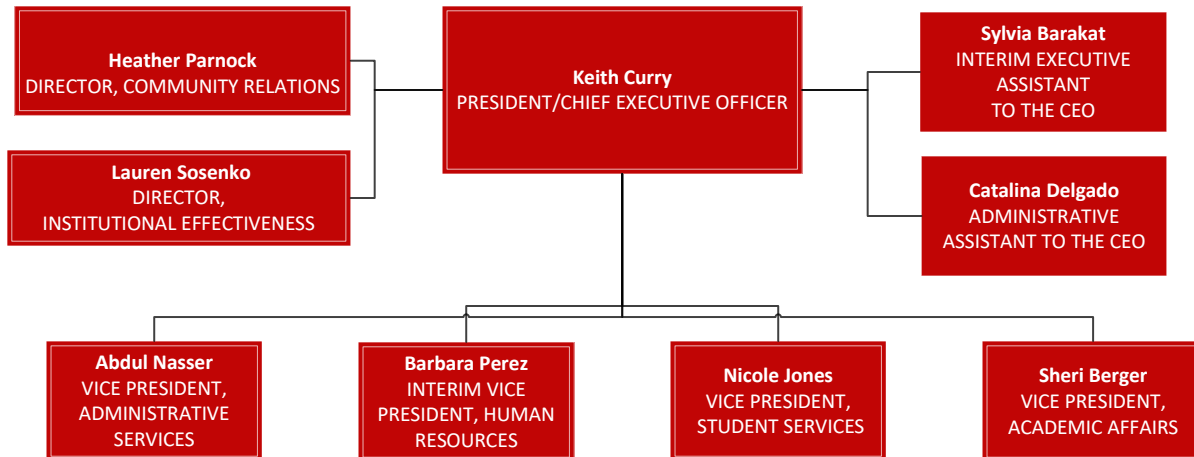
Heather Parnock
DIRECTOR, COMMUNITY RELATIONS

Lauren Sosenko
DIRECTOR,
INSTITUTIONAL EFFECTIVENESS

Keith Curry
PRESIDENT/CHIEF EXECUTIVE OFFICER

Sylvia Barakat
INTERIM EXECUTIVE ASSISTANT TO THE CEO

Catalina Delgado
ADMINISTRATIVE ASSISTANT TO THE CEO

Abdul Nasser
VICE PRESIDENT, ADMINISTRATIVE SERVICES

Barbara Perez
INTERIM VICE PRESIDENT, HUMAN RESOURCES

Nicole Jones
VICE PRESIDENT, STUDENT SERVICES

Sheri Berger
VICE PRESIDENT, ACADEMIC AFFAIRS